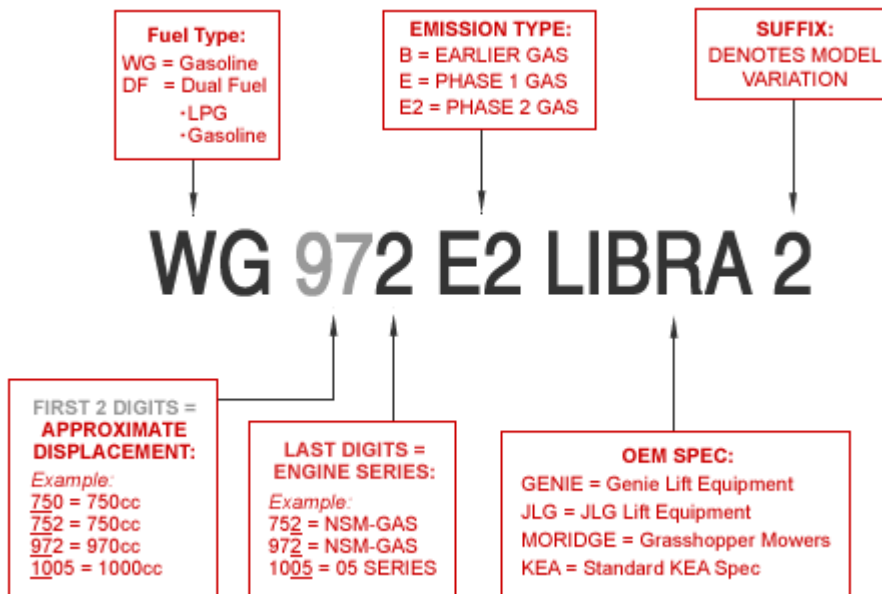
Fuel Type:
WG = Gasoline
DF = Dual Fuel
·LPG
·Gasoline

EMISSION TYPE:
B = EARLIER GAS
E = PHASE 1 GAS
E2 = PHASE 2 GAS

SUFFIX:
DENOTES MODEL VARIATION

WG 972 E2 LIBRA 2

FIRST 2 DIGITS =
APPROXIMATE DISPLACEMENT:
Example:
750 = 750cc
752 = 750cc
972 = 970cc
1005 = 1000cc

LAST DIGITS =
ENGINE SERIES:
Example:
752 = NSM-GAS
972 = NSM-GAS
1005 = 05 SERIES

OEM SPEC:
GENIE = Genie Lift Equipment
JLG = JLG Lift Equipment
MORIDGE = Grasshopper Mowers
KEA = Standard KEA Spec